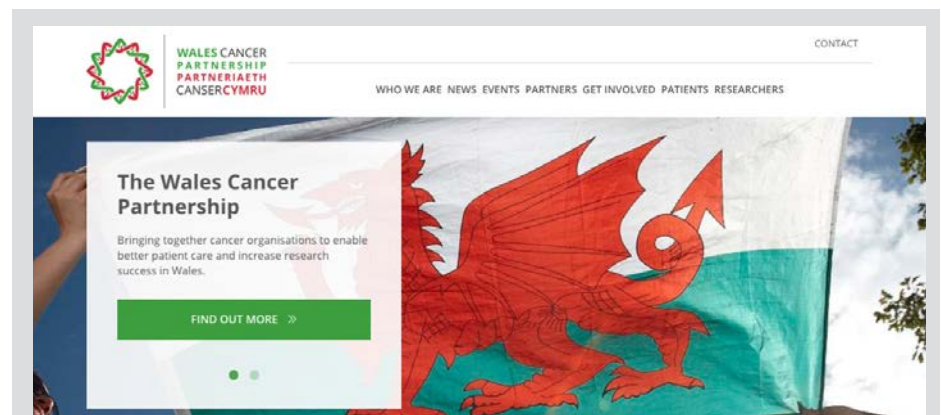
WALES CANCER
PARTNERSHIP
PARTNERIAETH
CANSERCYMRU

CONTACT

WHO WE ARE NEWS EVENTS PARTNERS GET INVOLVED PATIENTS RESEARCHERS

The Wales Cancer Partnership

Bringing together cancer organisations to enable better patient care and increase research success in Wales.

FIND OUT MORE »